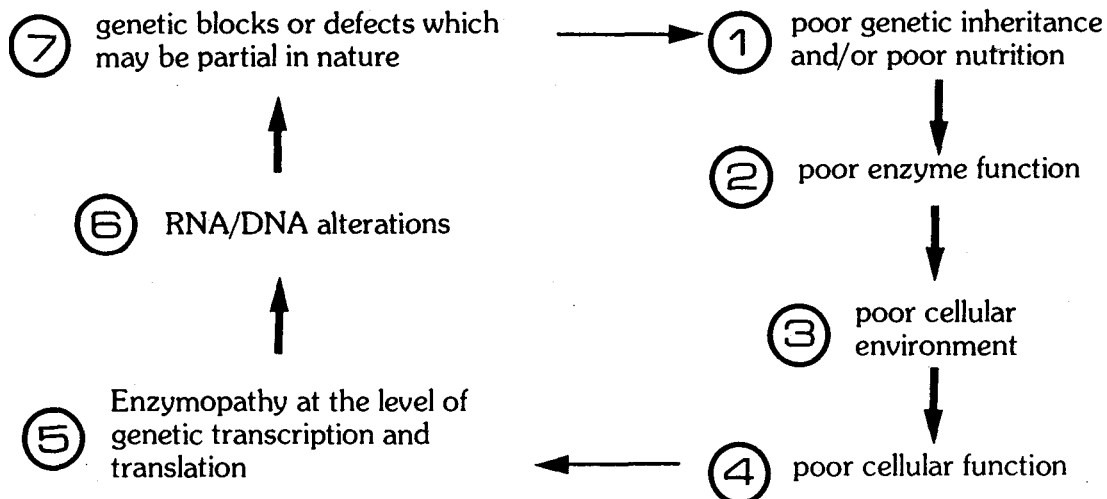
7 genetic blocks or defects which may be partial in nature

1 poor genetic inheritance and/or poor nutrition

2 poor enzyme function

3 poor cellular environment

4 poor cellular function

5 Enzymopathy at the level of genetic transcription and translation

6 RNA/DNA alterations